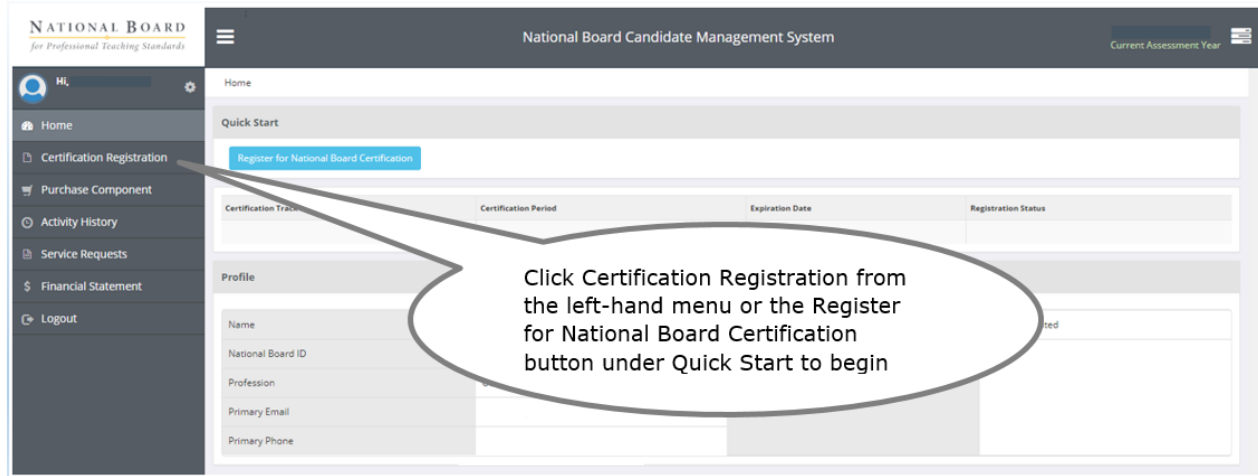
NATIONAL BOARD
for Professional Teaching Standards

National Board Candidate Management System

Current Assessment Year

Hi,

Home

Certification Registration

Purchase Component

Activity History

Service Requests

Financial Statement

Logout

Home

Quick Start

Register for National Board Certification

| Certification Track | Certification Period | Expiration Date | Registration Status |
|---|---|---|---|
| | | | |

Profile

Name

National Board ID

Profession

Primary Email

Primary Phone

Click Certification Registration from the left-hand menu or the Register for National Board Certification button under Quick Start to begin